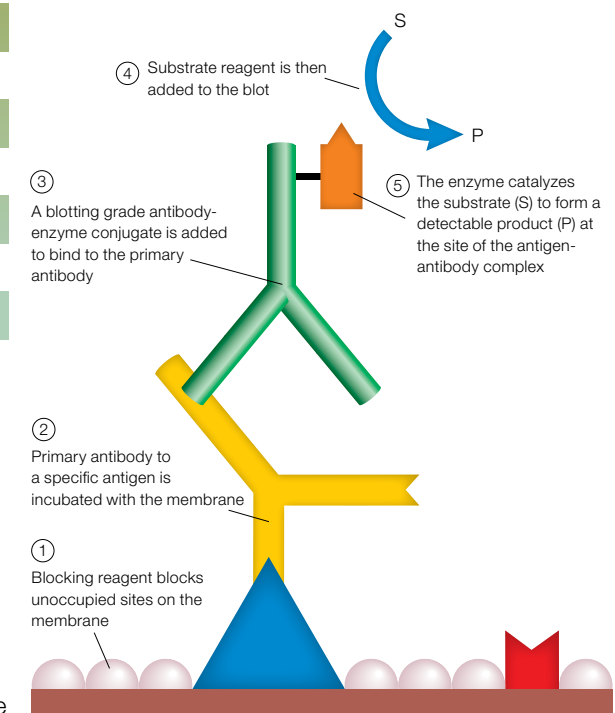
S

4 Substrate reagent is then added to the blot

P

3 A blotting grade antibody-enzyme conjugate is added to bind to the primary antibody

5 The enzyme catalyzes the substrate (S) to form a detectable product (P) at the site of the antigen-antibody complex

2 Primary antibody to a specific antigen is incubated with the membrane

1 Blocking reagent blocks unoccupied sites on the membrane

e